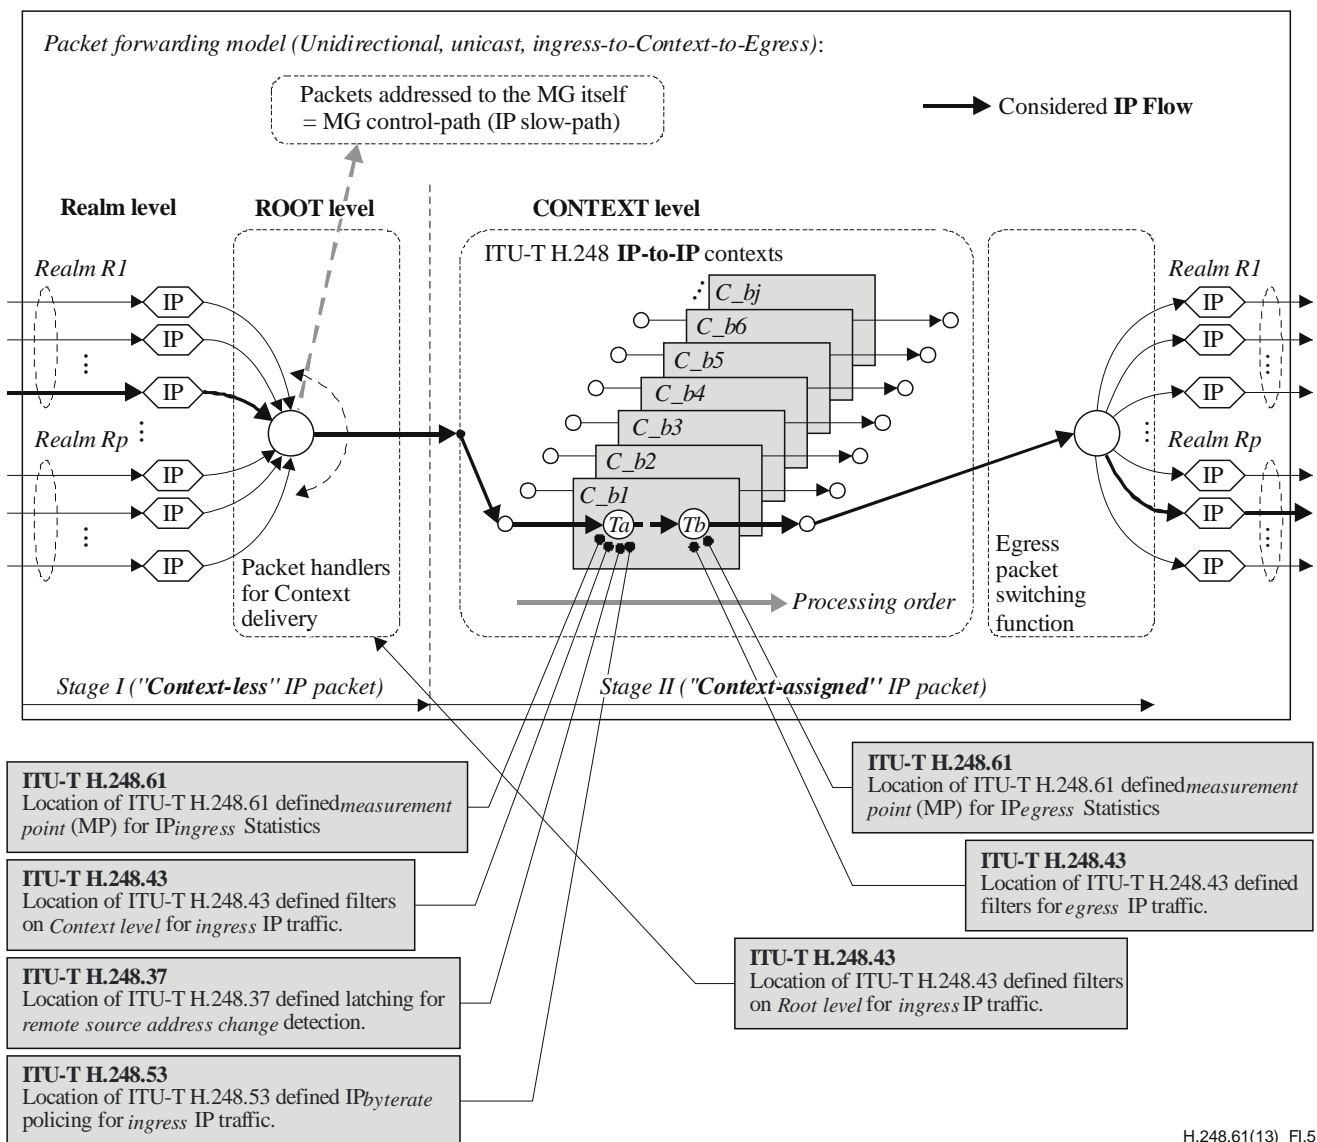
Packet forwarding model (Unidirectional, unicast, ingress-to-Context-to-Egress):

Packets addressed to the MG itself = MG control-path (IP slow-path)

Considered **IP Flow**

**Realm level**

**ROOT level**

**CONTEXT level**

ITU-T H.248 **IP-to-IP** contexts

Realm R1

IP

IP

IP

Realm Rp

IP

IP

IP

C_bj

C_b6

C_b5

C_b4

C_b3

C_b2

C_b1

Ta

Tb

Realm R1

IP

IP

IP

Realm Rp

IP

IP

IP

Packet handlers for Context delivery

Processing order

Egress packet switching function

Stage I ("**Context-less**" IP packet)

Stage II ("**Context-assigned**" IP packet)

**ITU-T H.248.61**
Location of ITU-T H.248.61 defined measurement point (MP) for IP ingress Statistics

**ITU-T H.248.43**
Location of ITU-T H.248.43 defined filters on Context level for ingress IP traffic.

**ITU-T H.248.37**
Location of ITU-T H.248.37 defined latching for remote source address change detection.

**ITU-T H.248.53**
Location of ITU-T H.248.53 defined IP byterate policing for ingress IP traffic.

**ITU-T H.248.61**
Location of ITU-T H.248.61 defined measurement point (MP) for IP egress Statistics

**ITU-T H.248.43**
Location of ITU-T H.248.43 defined filters for egress IP traffic.

**ITU-T H.248.43**
Location of ITU-T H.248.43 defined filters on Root level for ingress IP traffic.

H.248.61(13)_FI.5